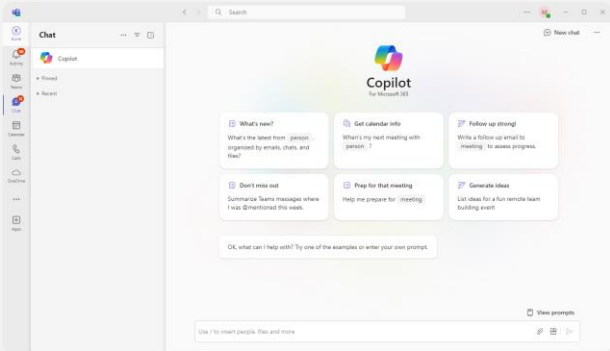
Search

Chat

Copilot

Pinned

Recent

Home

Activity

Teams

Chat

Calendar

Calls

OneDrive

Apps

New chat

Copilot

For Microsoft 365

What's new?

What's the latest from person organized by emails, chats, and files?

Get calendar info

When's my next meeting with person ?

Follow up strong!

Write a follow up email to meeting to assess progress.

Don't miss out

Summarize Teams messages where I was @mentioned this week.

Prep for that meeting

Help me prepare for meeting

Generate ideas

List ideas for a fun remote team building event

OK, what can I help with? Try one of the examples or enter your own prompt.

View prompts

Use / to insert people, files and more